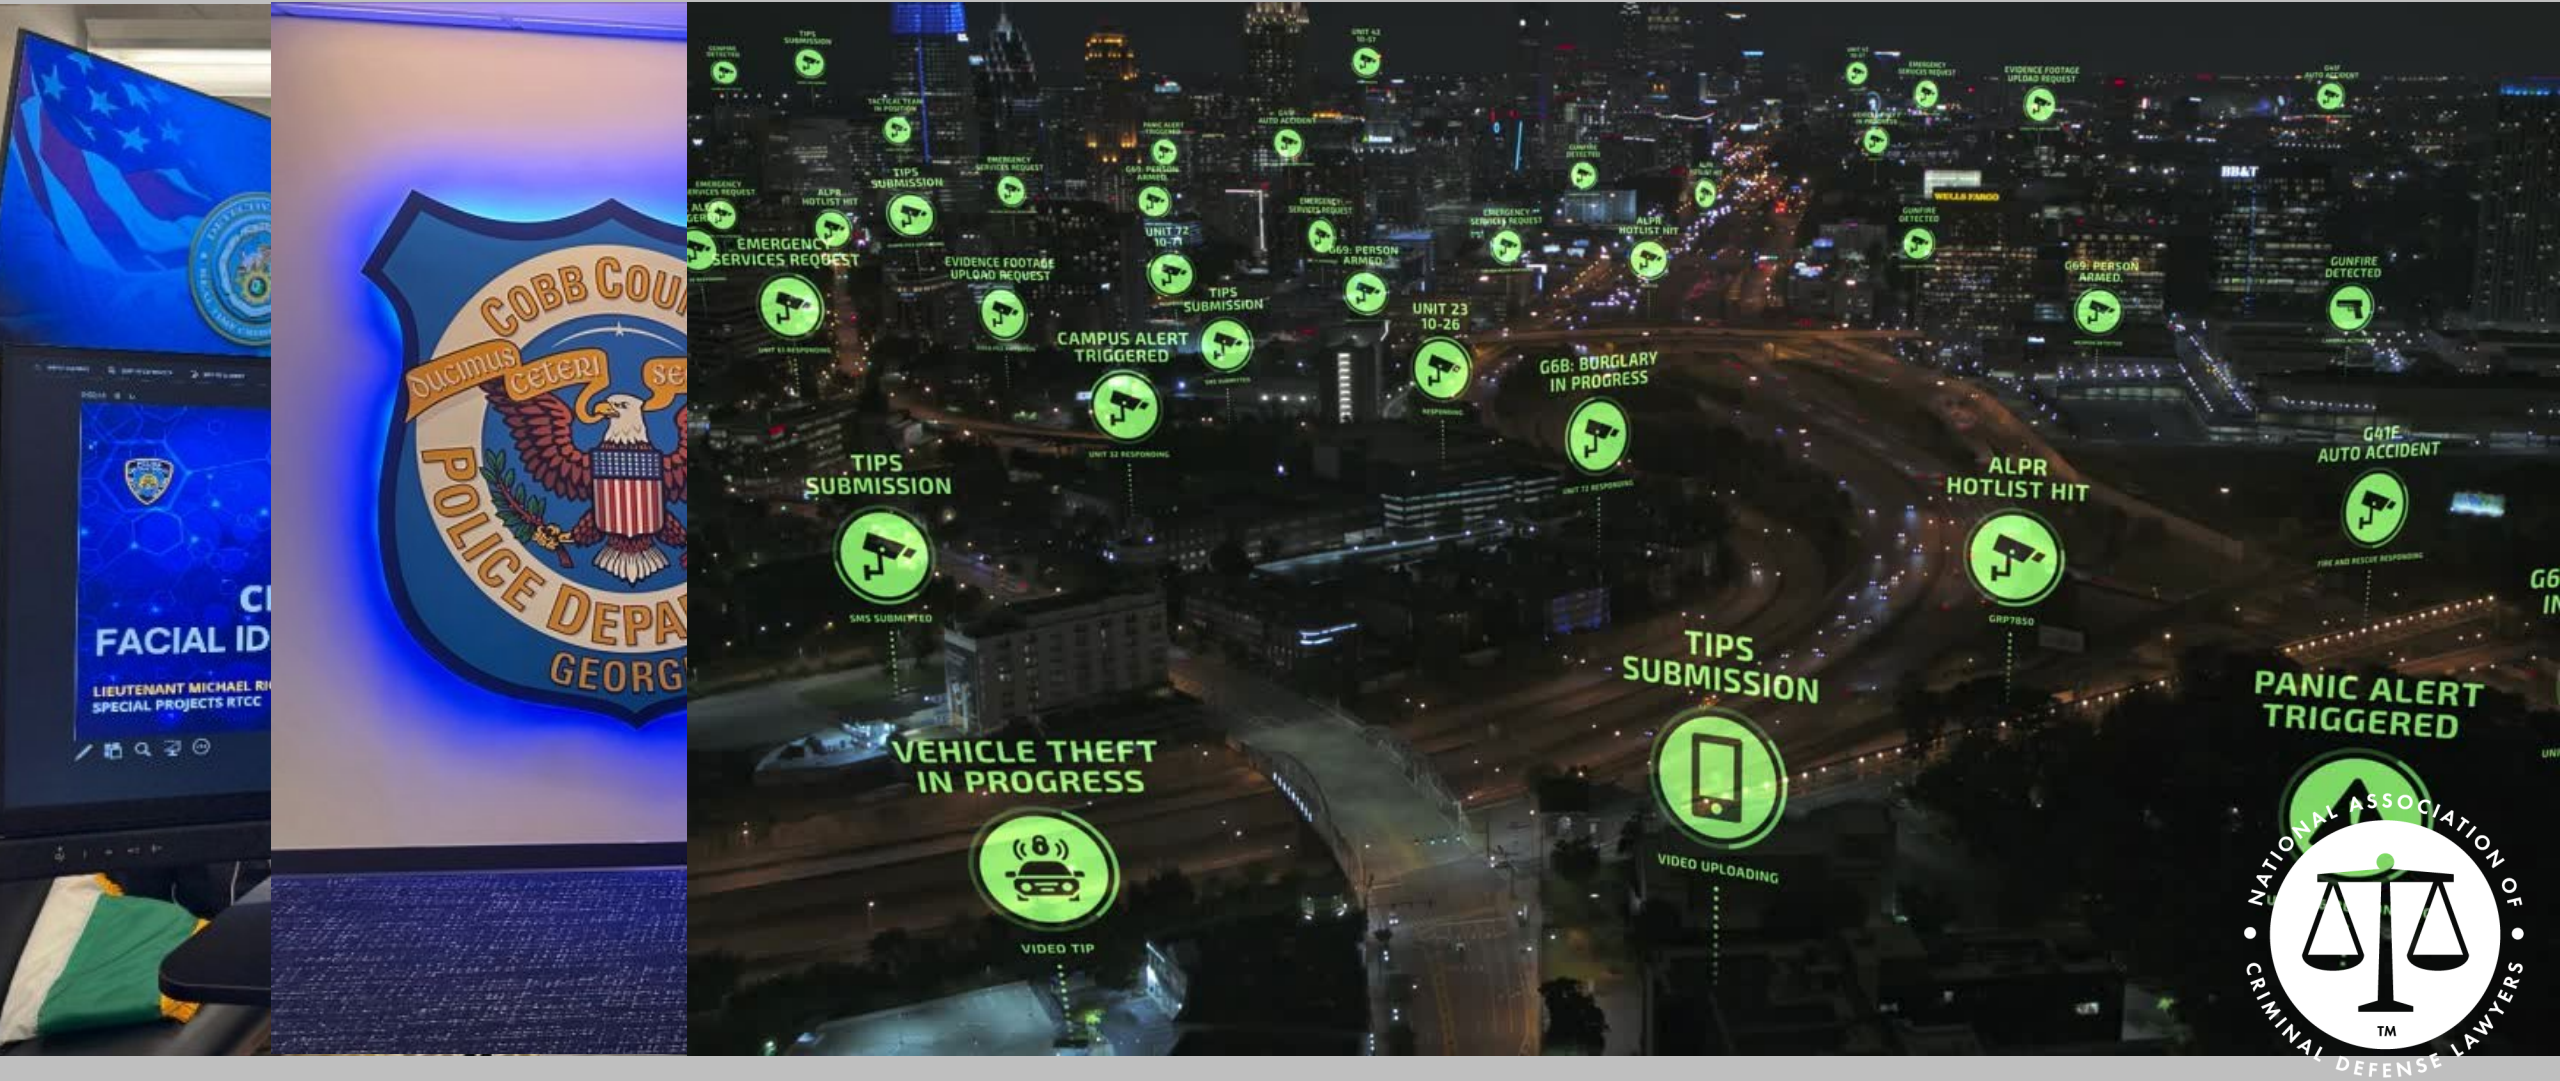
CI
FACIAL ID
LIEUTENANT MICHAEL RI
SPECIAL PROJECTS RTCC

COBB COU
DUCIMUS CETERI SE
POLICE DEPA
GEORG

TIPS SUBMISSION
GUNFIRE DETECTED
TACTICAL TEAM IN POSITION
EMERGENCY SERVICES REQUEST
ALPR HOTLIST HIT
TIPS SUBMISSION
EMERGENCY SERVICES REQUEST
PANIC ALERT TRIGGERED
G69: PERSON ARMED
G41E AUTO ACCIDENT
UNIT 42 10-97
EMERGENCY SERVICES REQUEST
EVIDENCE FOOTAGE UPLOAD REQUEST
G41F AUTO ACCIDENT
EMERGENCY SERVICES REQUEST
EVIDENCE FOOTAGE UPLOAD REQUEST
UNIT 72 10-71
EMERGENCY SERVICES REQUEST
G69: PERSON ARMED
EMERGENCY SERVICES REQUEST
ALPR HOTLIST HIT
GUNFIRE DETECTED
G69: PERSON ARMED
GUNFIRE DETECTED
TIPS SUBMISSION
CAMPUS ALERT TRIGGERED
UNIT 23 10-26
G68: BURGLARY IN PROGRESS
TIPS SUBMISSION
SMS SUBMITTED
ALPR HOTLIST HIT
GRP7850
G41E AUTO ACCIDENT
FIRE AND RESCUE RESPONDING
G6
IN
TIPS SUBMISSION
VIDEO UPLOADING
PANIC ALERT TRIGGERED
VEHICLE THEFT IN PROGRESS
VIDEO TIP
BB&T
WELLS FARGO

NATIONAL ASSOCIATION OF CRIMINAL DEFENSE LAWYERS
TM